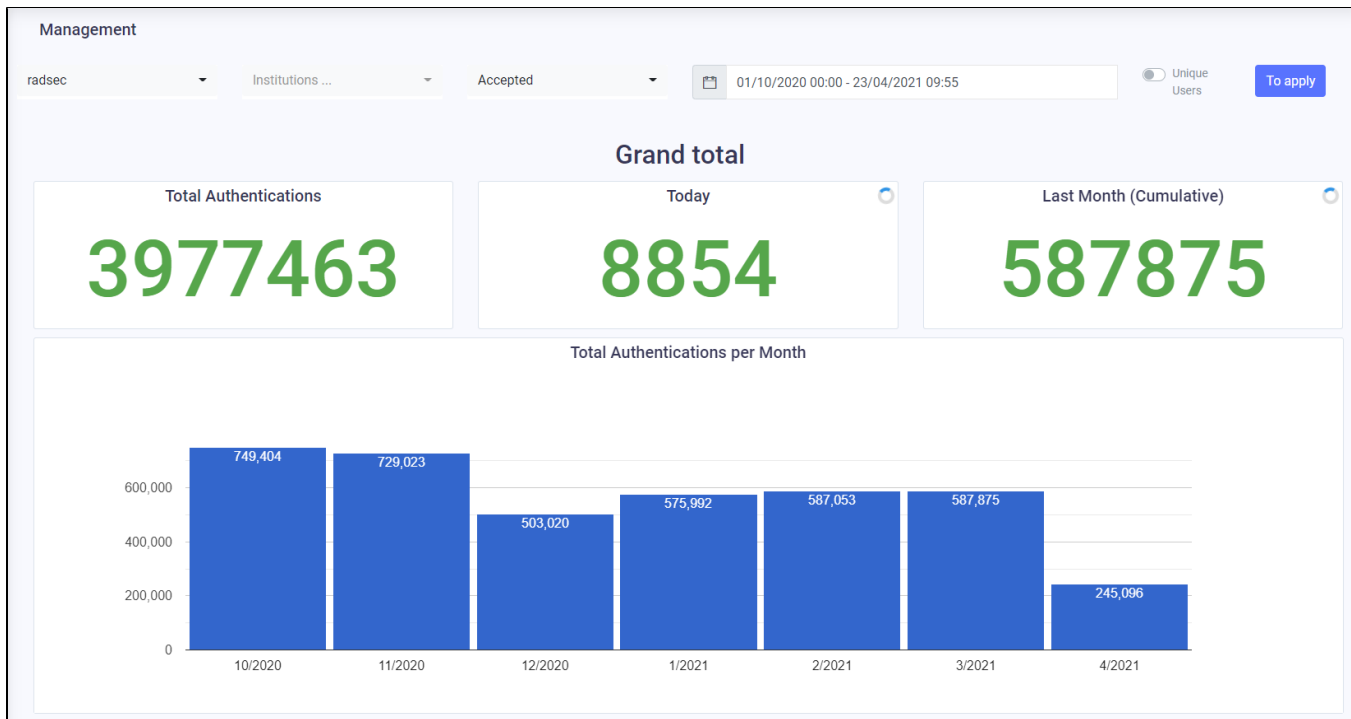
Management

radsec

Institutions ...

Accepted

01/10/2020 00:00 - 23/04/2021 09:55

Unique Users

To apply

Grand total

Total Authentications

3977463

Today

8854

Last Month (Cumulative)

587875

Total Authentications per Month

| Month | Total |
|---|---|
| 10/2020 | 749,404 |
| 11/2020 | 729,023 |
| 12/2020 | 503,020 |
| 1/2021 | 575,992 |
| 2/2021 | 587,053 |
| 3/2021 | 587,875 |
| 4/2021 | 245,096 |

600,000
400,000
200,000
0